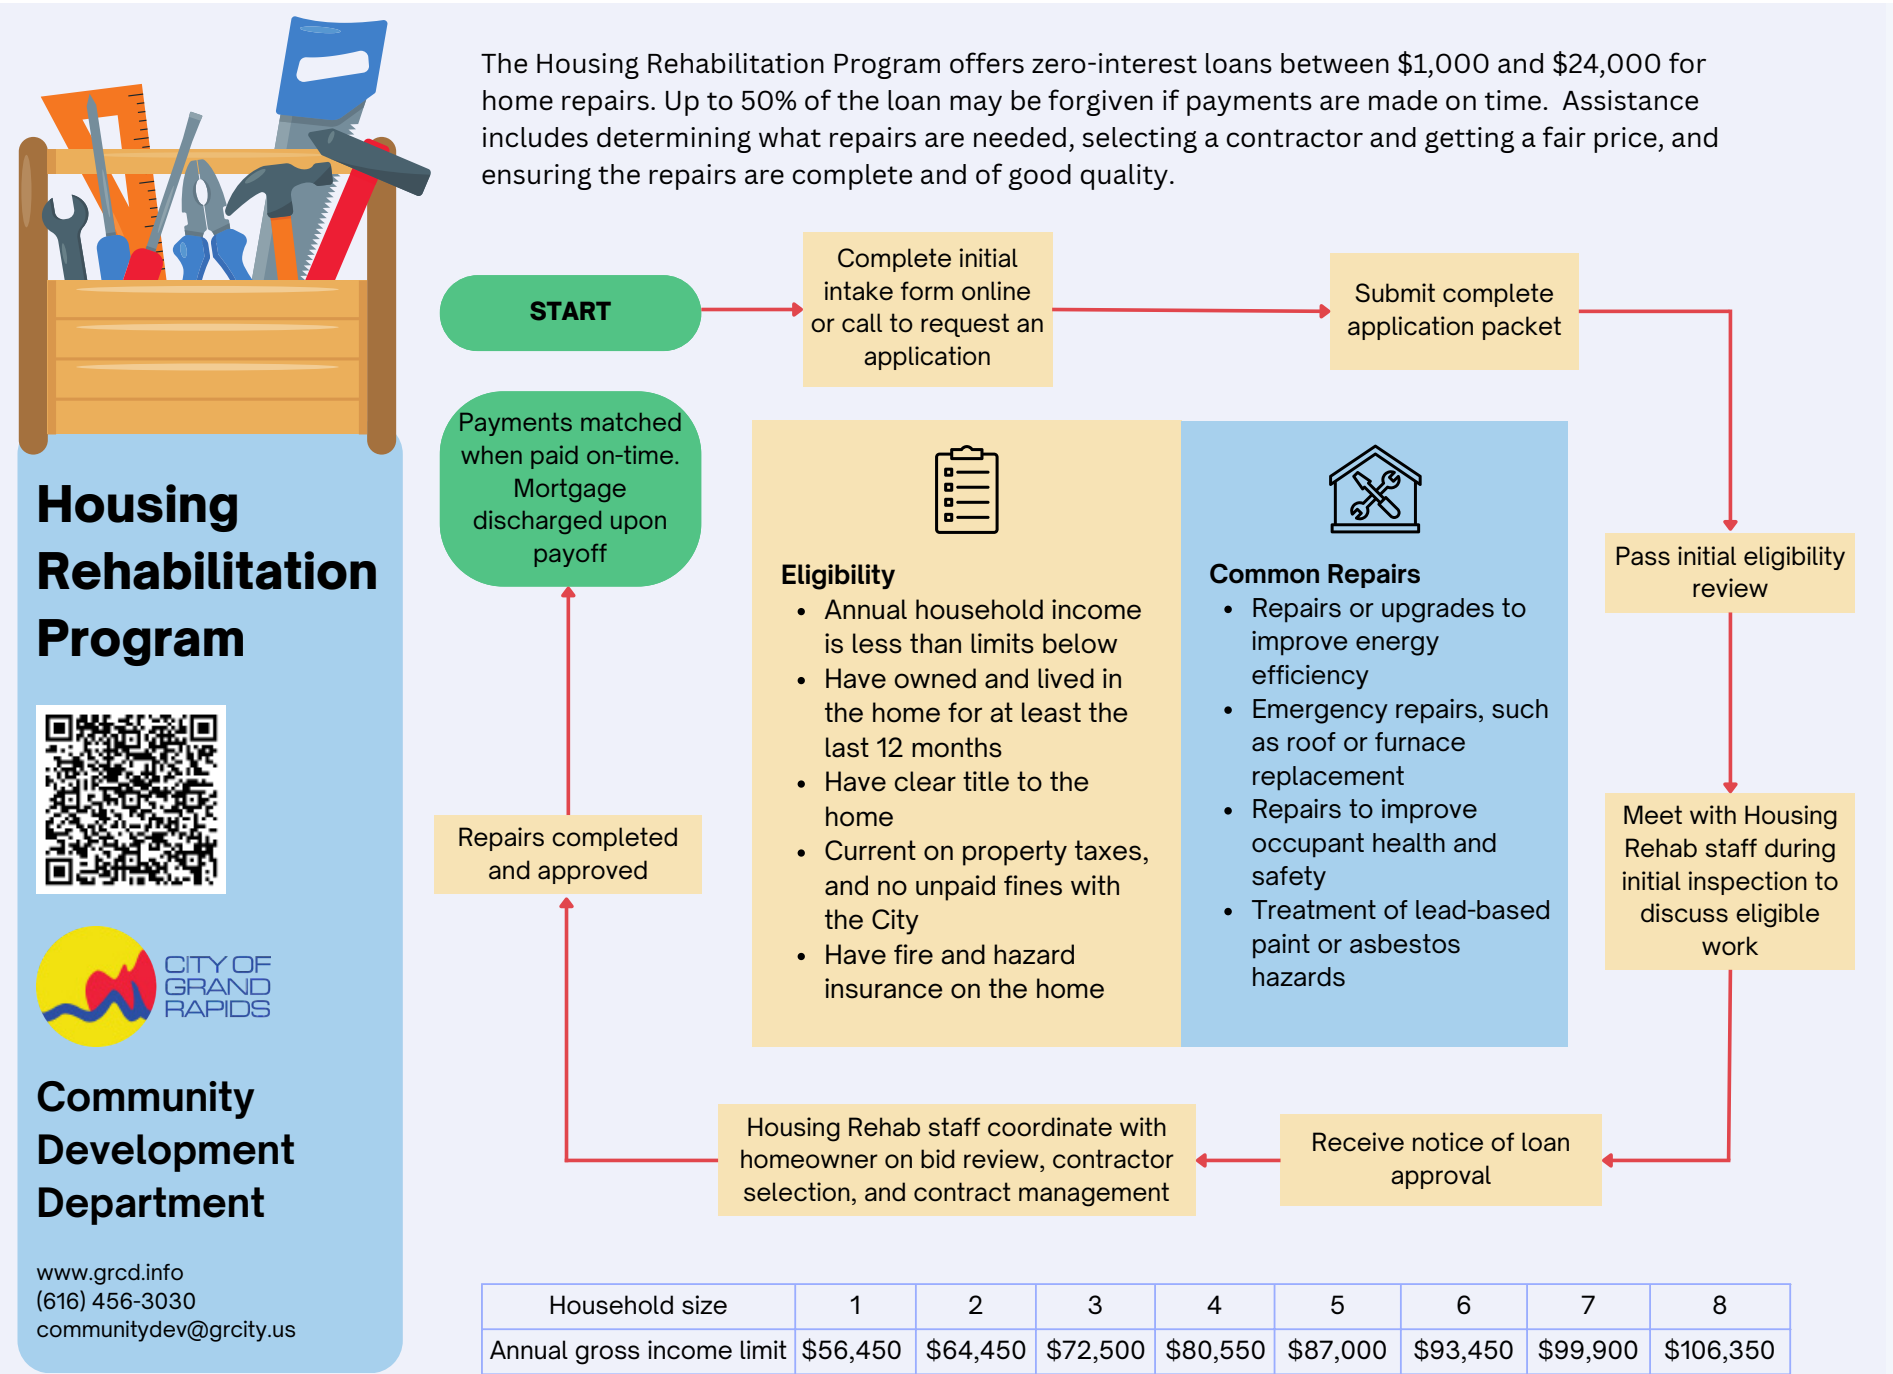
Housing Rehabilitation Program

CITY OF GRAND RAPIDS

Community Development Department

www.grcd.info
(616) 456-3030
communitydev@grcity.us

The Housing Rehabilitation Program offers zero-interest loans between \$1,000 and \$24,000 for home repairs. Up to 50% of the loan may be forgiven if payments are made on time. Assistance includes determining what repairs are needed, selecting a contractor and getting a fair price, and ensuring the repairs are complete and of good quality.

START

Complete initial intake form online or call to request an application

Submit complete application packet

Pass initial eligibility review

Meet with Housing Rehab staff during initial inspection to discuss eligible work

Receive notice of loan approval

Housing Rehab staff coordinate with homeowner on bid review, contractor selection, and contract management

Repairs completed and approved

Payments matched when paid on-time. Mortgage discharged upon payoff

Eligibility
• Annual household income is less than limits below
• Have owned and lived in the home for at least the last 12 months
• Have clear title to the home
• Current on property taxes, and no unpaid fines with the City
• Have fire and hazard insurance on the home

Common Repairs
• Repairs or upgrades to improve energy efficiency
• Emergency repairs, such as roof or furnace replacement
• Repairs to improve occupant health and safety
• Treatment of lead-based paint or asbestos hazards

| Household size | 1 | 2 | 3 | 4 | 5 | 6 | 7 | 8 |
|---|---|---|---|---|---|---|---|---|
| Annual gross income limit | \$56,450 | \$64,450 | \$72,500 | \$80,550 | \$87,000 | \$93,450 | \$99,900 | \$106,350 |